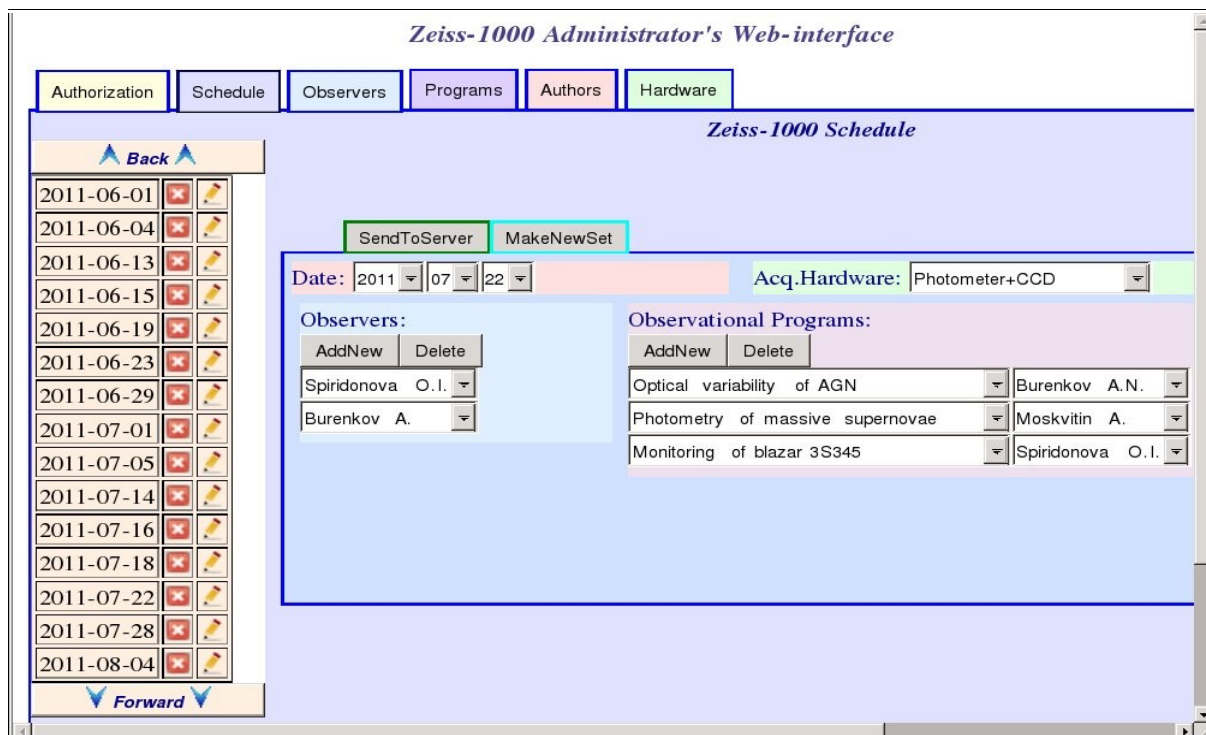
Zeiss-1000 Administrator's Web-interface

Authorization Schedule Observers Programs Authors Hardware

Zeiss-1000 Schedule

Back

2011-06-01
2011-06-04
2011-06-13
2011-06-15
2011-06-19
2011-06-23
2011-06-29
2011-07-01
2011-07-05
2011-07-14
2011-07-16
2011-07-18
2011-07-22
2011-07-28
2011-08-04

Forward

SendToServer MakeNewSet

Date: 2011 07 22

Acq.Hardware: Photometer+CCD

Observers:

AddNew Delete

Spiridonova O.I.

Burenkov A.

Observational Programs:

AddNew Delete

| Optical variability of AGN | Burenkov A.N. |
|---|---|
| Photometry of massive supernovae | Moskvitin A. |
| Monitoring of blazar 3S345 | Spiridonova O.I. |